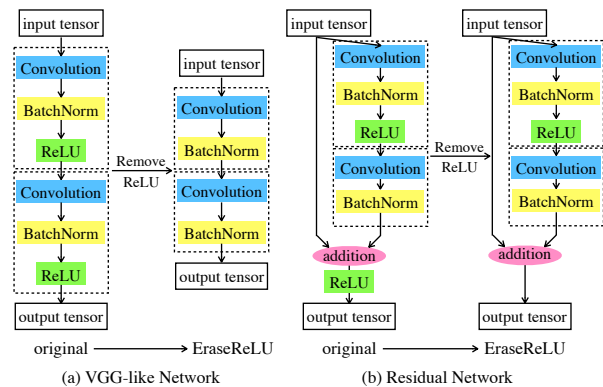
input tensor

Convolution

BatchNorm

ReLU

Convolution

BatchNorm

ReLU

output tensor

Remove ReLU

input tensor

Convolution

BatchNorm

Convolution

BatchNorm

output tensor

original → EraseReLU

(a) VGG-like Network

input tensor

Convolution

BatchNorm

ReLU

Convolution

BatchNorm

addition

ReLU

output tensor

Remove ReLU

input tensor

Convolution

BatchNorm

ReLU

Convolution

BatchNorm

addition

output tensor

original → EraseReLU

(b) Residual Network